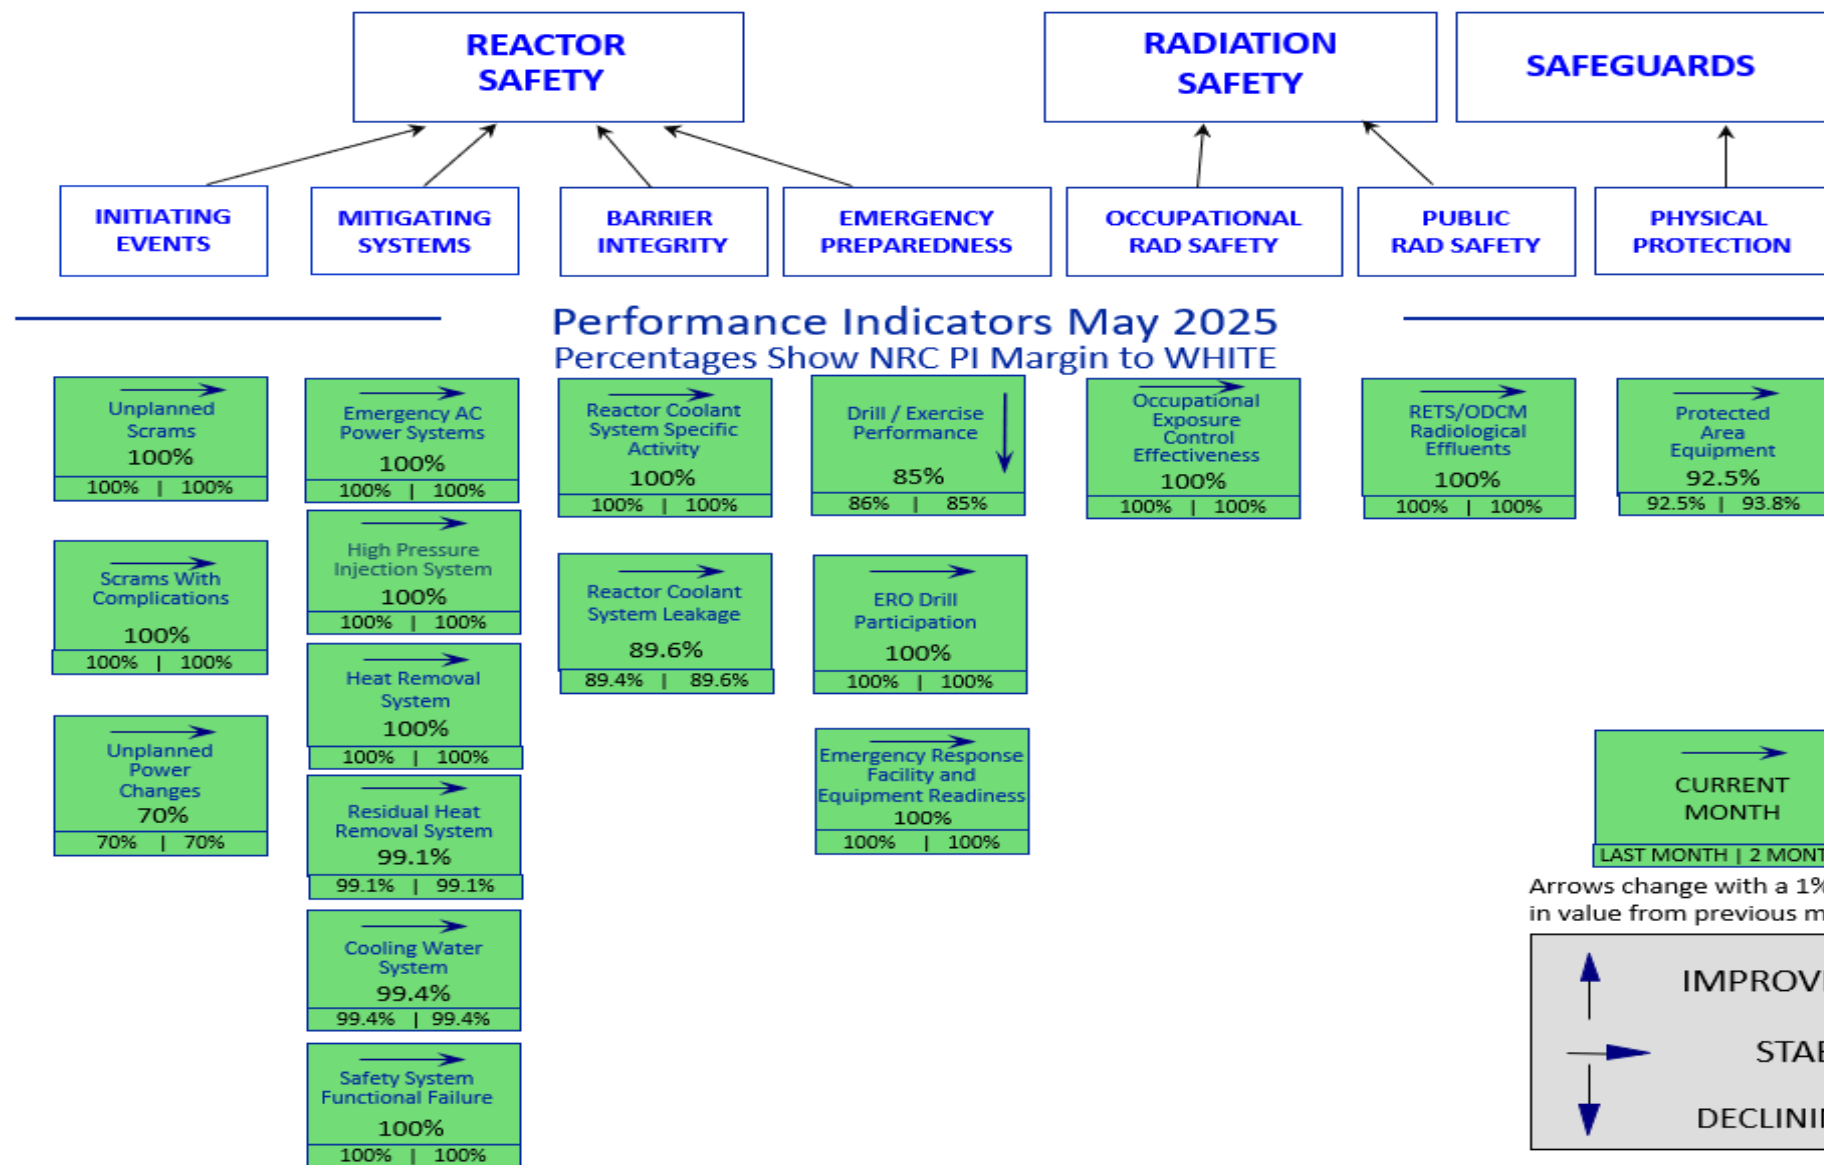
REACTOR SAFETY

RADIATION SAFETY

SAFEGUARDS

INITIATING EVENTS

MITIGATING SYSTEMS

BARRIER INTEGRITY

EMERGENCY PREPAREDNESS

OCCUPATIONAL RAD SAFETY

PUBLIC RAD SAFETY

PHYSICAL PROTECTION

Performance Indicators May 2025
Percentages Show NRC PI Margin to WHITE

Unplanned Scrams
100%
100% | 100%

Scrams With Complications
100%
100% | 100%

Unplanned Power Changes
70%
70% | 70%

Emergency AC Power Systems
100%
100% | 100%

High Pressure Injection System
100%
100% | 100%

Heat Removal System
100%
100% | 100%

Residual Heat Removal System
99.1%
99.1% | 99.1%

Cooling Water System
99.4%
99.4% | 99.4%

Safety System Functional Failure
100%
100% | 100%

Reactor Coolant System Specific Activity
100%
100% | 100%

Reactor Coolant System Leakage
89.6%
89.4% | 89.6%

Drill / Exercise Performance
85%
86% | 85%

ERO Drill Participation
100%
100% | 100%

Emergency Response Facility and Equipment Readiness
100%
100% | 100%

Occupational Exposure Control Effectiveness
100%
100% | 100%

RETS/ODCM Radiological Effluents
100%
100% | 100%

Protected Area Equipment
92.5%
92.5% | 93.8%

CURRENT MONTH
LAST MONTH | 2 MONT

Arrows change with a 1%
in value from previous m

IMPROV
STAB
DECLINI